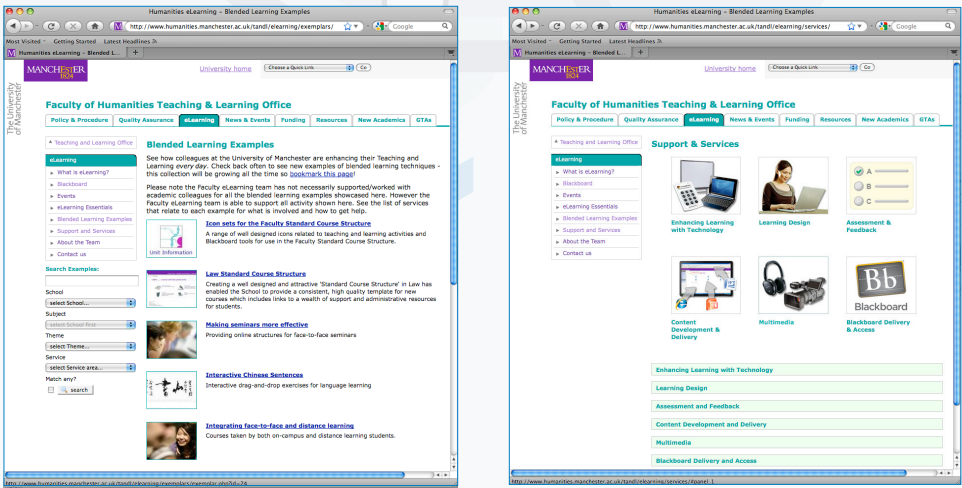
Humanities eLearning – Blended Learning Examples

http://www.humanities.manchester.ac.uk/tandl/elearning/exemplars/

Google

Most Visited Getting Started Latest Headlines

Humanities eLearning – Blended L...

MANCHESTER 1824

The University of Manchester

University home

Choose a Quick Link

Go

Faculty of Humanities Teaching & Learning Office

| Policy & Procedure | Quality Assurance | eLearning | News & Events | Funding | Resources | New Academics | GTAs |
|---|---|---|---|---|---|---|---|

Teaching and Learning Office

eLearning

What is eLearning?

Blackboard

Events

eLearning Essentials

Blended Learning Examples

Support and Services

About the Team

Contact us

Search Examples:

School

select School...

Subject

select School first

Theme

select Theme...

Service

select Service area...

Match any?

search

Blended Learning Examples

See how colleagues at the University of Manchester are enhancing their Teaching and Learning every day. Check back often to see new examples of blended learning techniques - this collection will be growing all the time so bookmark this page!

Please note the Faculty eLearning team has not necessarily supported/worked with academic colleagues for all the blended learning examples showcased here. However the Faculty eLearning team is able to support all activity shown here. See the list of services that relate to each example for what is involved and how to get help.

Unit Information

Icon sets for the Faculty Standard Course Structure

A range of well designed icons related to teaching and learning activities and Blackboard tools for use in the Faculty Standard Course Structure.

Law Standard Course Structure

Creating a well designed and attractive 'Standard Course Structure' in Law has enabled the School to provide a consistent, high quality template for new courses which includes links to a wealth of support and administrative resources for students.

Making seminars more effective

Providing online structures for face-to-face seminars

Interactive Chinese Sentences

Interactive drag-and-drop exercises for language learning

Integrating face-to-face and distance learning

Courses taken by both on-campus and distance learning students.

http://www.humanities.manchester.ac.uk/tandl/elearning/exemplars/exemplar.php?id=24

Humanities eLearning

http://www.humanities.manchester.ac.uk/tandl/elearning/services/

Google

Most Visited Getting Started Latest Headlines

Humanities eLearning

MANCHESTER 1824

The University of Manchester

University home

Choose a Quick Link

Go

Faculty of Humanities Teaching & Learning Office

| Policy & Procedure | Quality Assurance | eLearning | News & Events | Funding | Resources | New Academics | GTAs |
|---|---|---|---|---|---|---|---|

Teaching and Learning Office

eLearning

What is eLearning?

Blackboard

Events

eLearning Essentials

Blended Learning Examples

Support and Services

About the Team

Contact us

Support & Services

Enhancing Learning with Technology

Learning Design

A B C

Assessment & Feedback

Content Development & Delivery

Multimedia

Bb Blackboard

Blackboard Delivery & Access

Enhancing Learning with Technology

Learning Design

Assessment and Feedback

Content Development and Delivery

Multimedia

Blackboard Delivery and Access

http://www.humanities.manchester.ac.uk/tandl/elearning/services/#panel_1